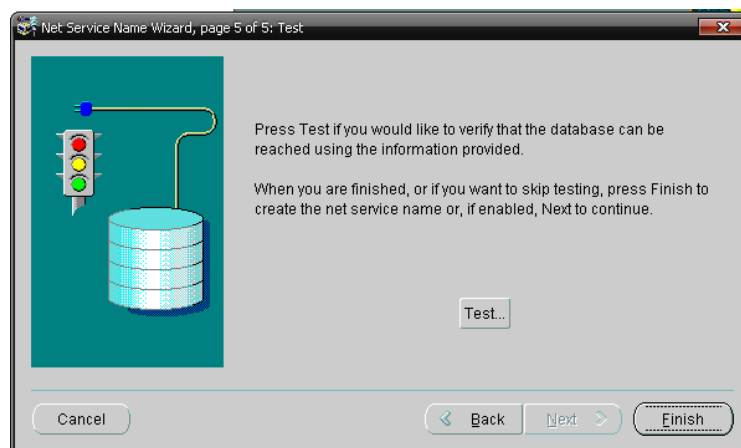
Net Service Name Wizard, page 5 of 5: Test

Press Test if you would like to verify that the database can be reached using the information provided.

When you are finished, or if you want to skip testing, press Finish to create the net service name or, if enabled, Next to continue.

Test...

Cancel

Back

Next

Finish